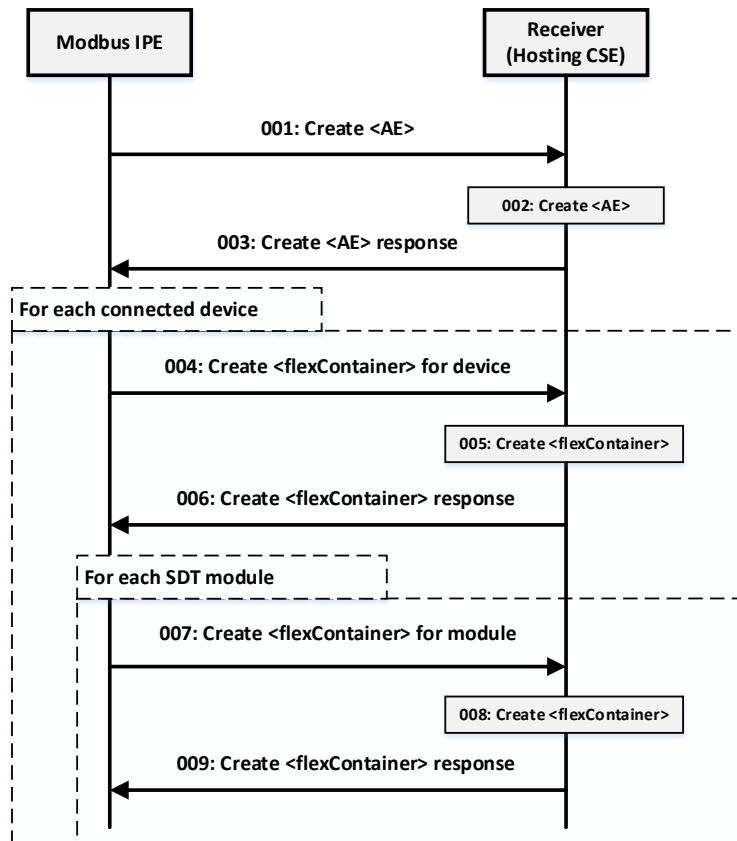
Modbus IPE

Receiver (Hosting CSE)

001: Create <AE>

002: Create <AE>

003: Create <AE> response

For each connected device

004: Create <flexContainer> for device

005: Create <flexContainer>

006: Create <flexContainer> response

For each SDT module

007: Create <flexContainer> for module

008: Create <flexContainer>

009: Create <flexContainer> response